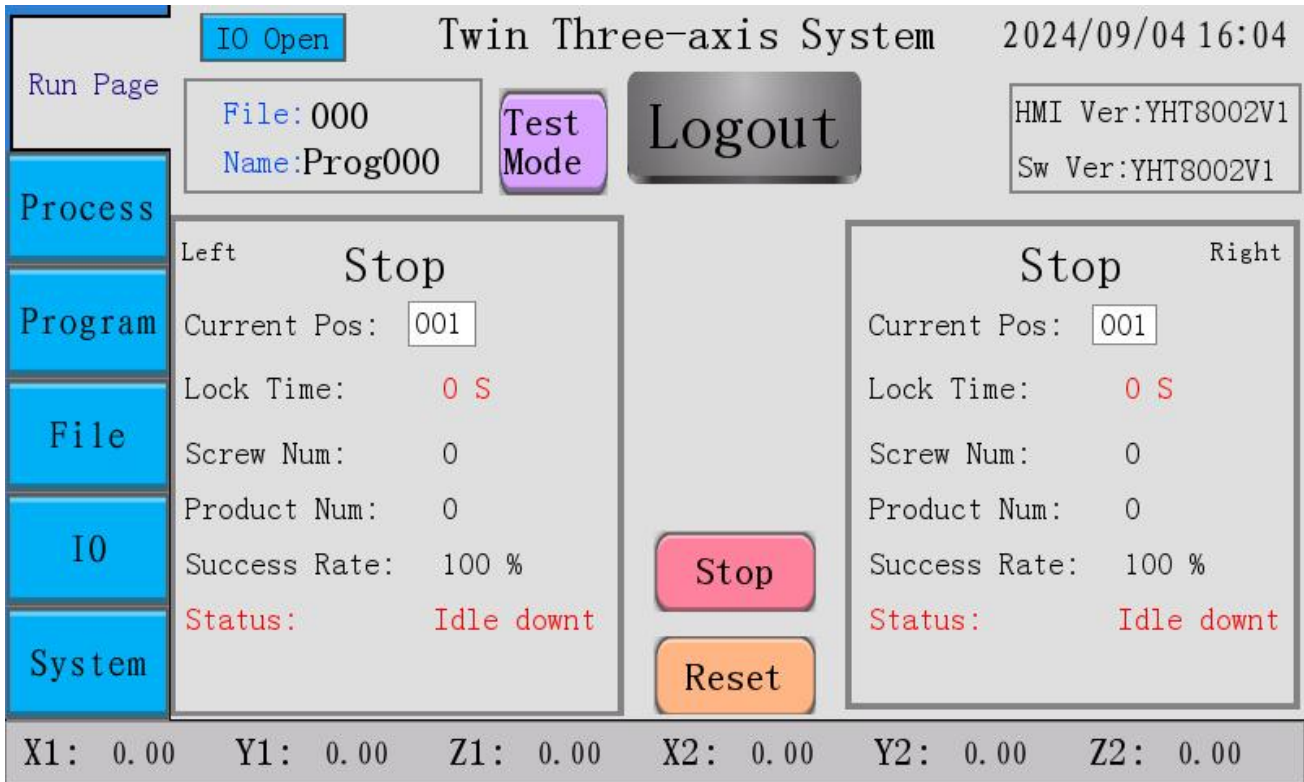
IO Open

Twin Three-axis System

2024/09/04 16:04

Run Page

File: 000
Name: Prog000

Test Mode

Logout

HMI Ver:YHT8002V1
Sw Ver:YHT8002V1

Process

Program

File

IO

System

Left

Stop

Current Pos: 001

Lock Time: 0 S

Screw Num: 0

Product Num: 0

Success Rate: 100 %

Status: Idle downt

Stop

Reset

Stop

Right

Current Pos: 001

Lock Time: 0 S

Screw Num: 0

Product Num: 0

Success Rate: 100 %

Status: Idle downt

X1: 0.00 Y1: 0.00 Z1: 0.00 X2: 0.00 Y2: 0.00 Z2: 0.00